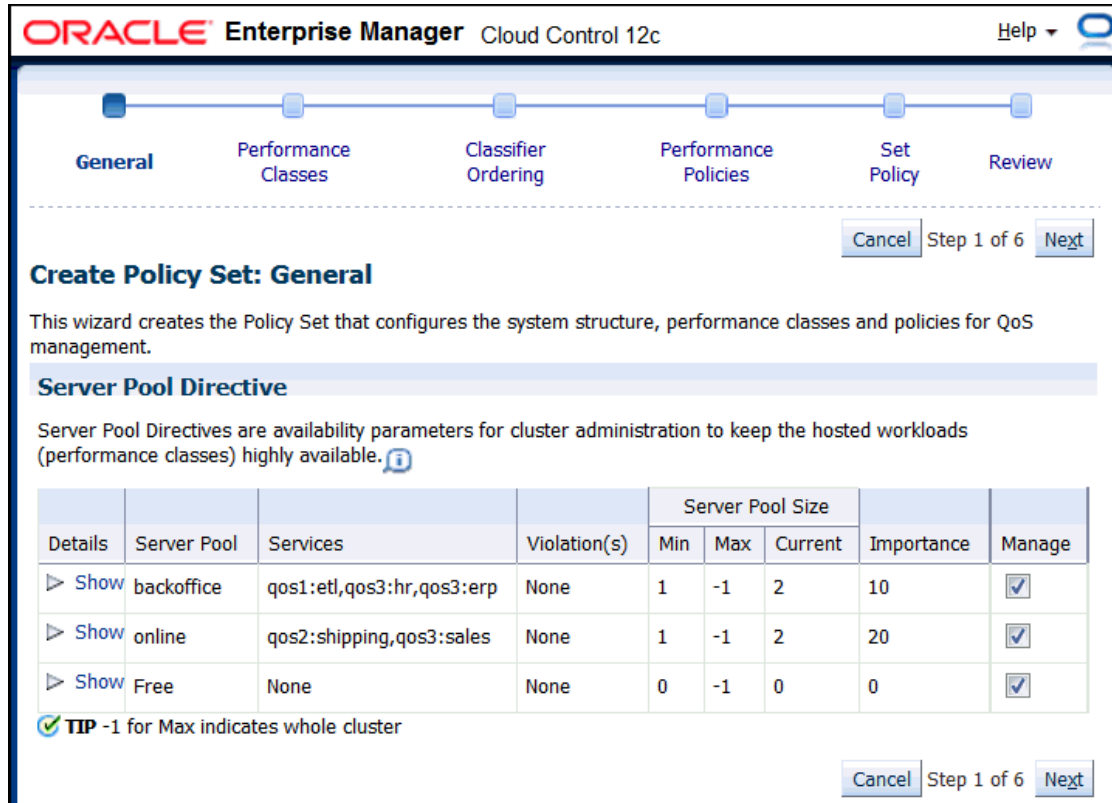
ORACLE Enterprise Manager Cloud Control 12c

Help

General

Performance Classes

Classifier Ordering

Performance Policies

Set Policy

Review

Cancel Step 1 of 6 Next

Create Policy Set: General

This wizard creates the Policy Set that configures the system structure, performance classes and policies for QoS management.

Server Pool Directive

Server Pool Directives are availability parameters for cluster administration to keep the hosted workloads (performance classes) highly available.

| Details | Server Pool | Services | Violation(s) | Server Pool Size Min | Max | Current | Importance | Manage |
|---|---|---|---|---|---|---|---|---|
| Show | backoffice | qos1:etl,qos3:hr,qos3:erp | None | 1 | -1 | 2 | 10 | ✓ |
| Show | online | qos2:shipping,qos3:sales | None | 1 | -1 | 2 | 20 | ✓ |
| Show | Free | None | None | 0 | -1 | 0 | 0 | ✓ |

TIP -1 for Max indicates whole cluster

Cancel Step 1 of 6 Next